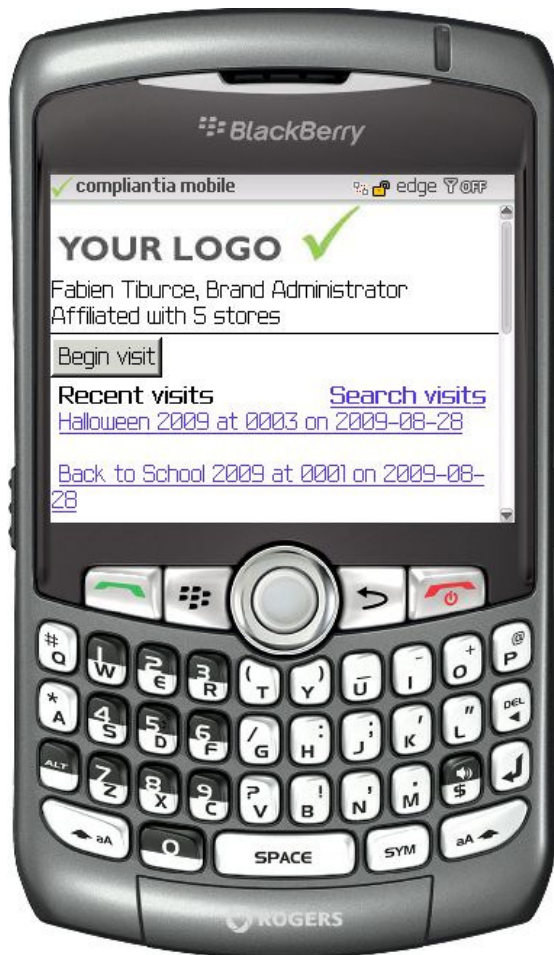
BlackBerry

compliantia mobile edge OFF

YOUR LOGO

Fabien Tiburce, Brand Administrator
Affiliated with 5 stores

Begin visit

Recent visits Search visits

Halloween 2009 at 0003 on 2009-08-28

Back to School 2009 at 0001 on 2009-08-28

# Q W 1 E 2 R 3 ( T ) Y _ U - I + O @ P

* A 4 S 5 D 6 F / G : H ; J ' K " L DEL

ALT 7 Z 8 X 9 C ? V ! B , N . M $

aA 0 SPACE SYM aA

ROGERS